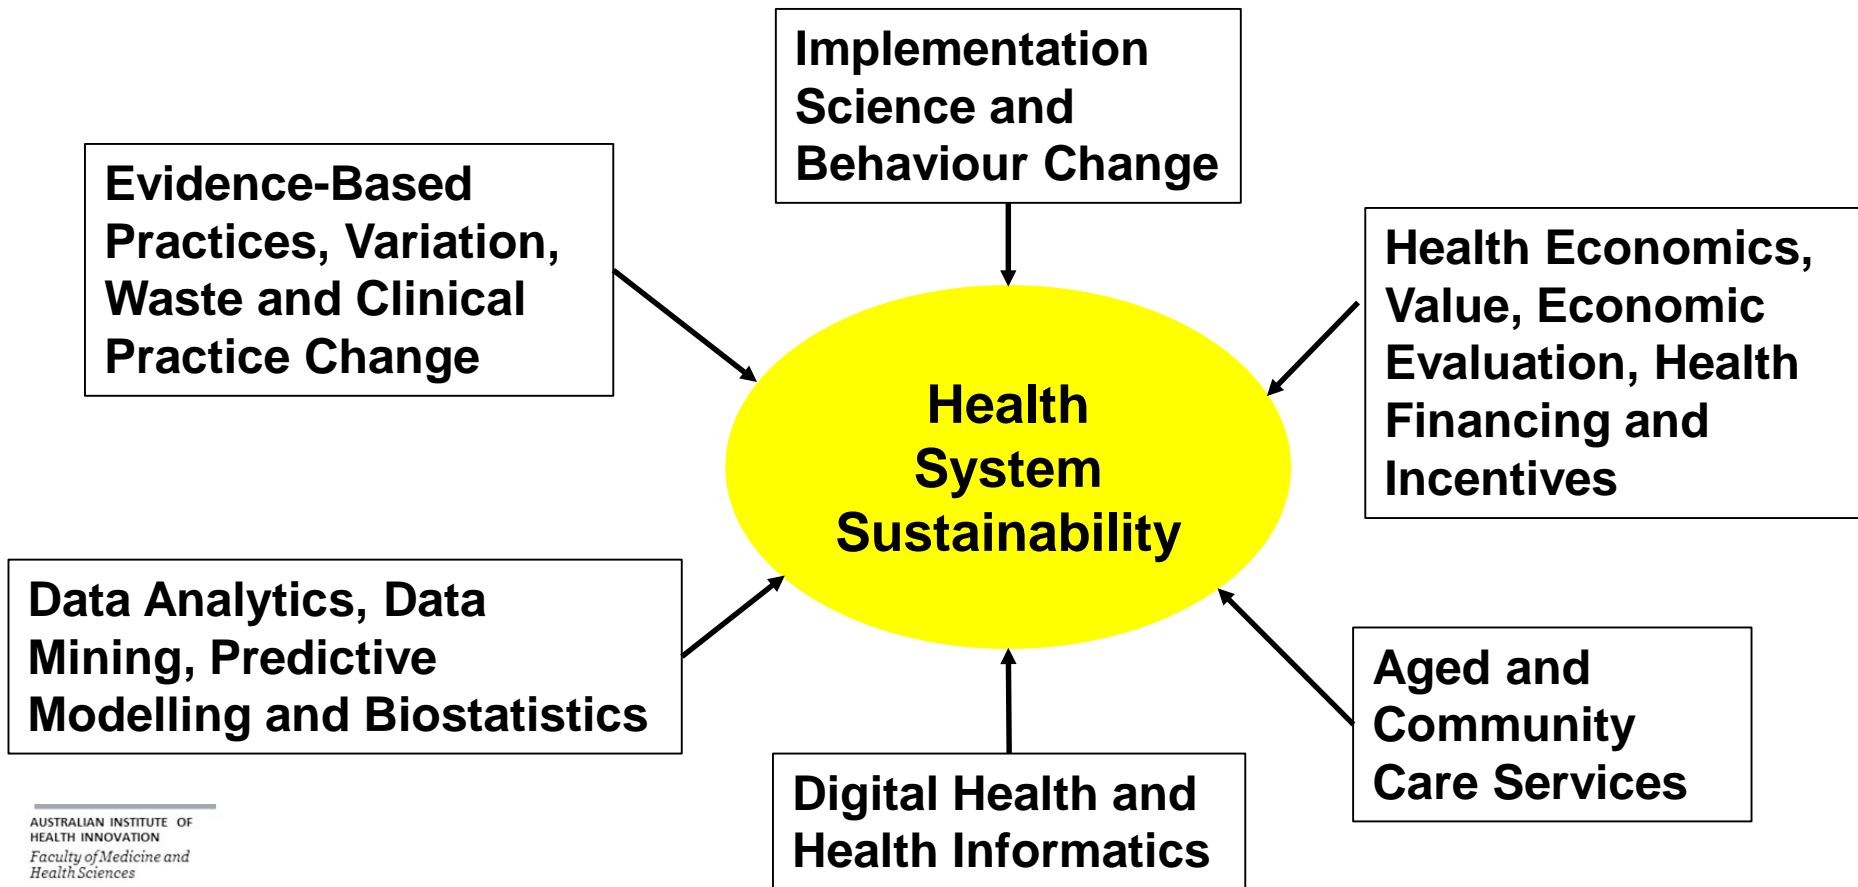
Implementation Science and Behaviour Change

Evidence-Based Practices, Variation, Waste and Clinical Practice Change

Health Economics, Value, Economic Evaluation, Health Financing and Incentives

Health System Sustainability

Data Analytics, Data Mining, Predictive Modelling and Biostatistics

Aged and Community Care Services

Digital Health and Health Informatics

AUSTRALIAN INSTITUTE OF HEALTH INNOVATION
Faculty of Medicine and Health Sciences